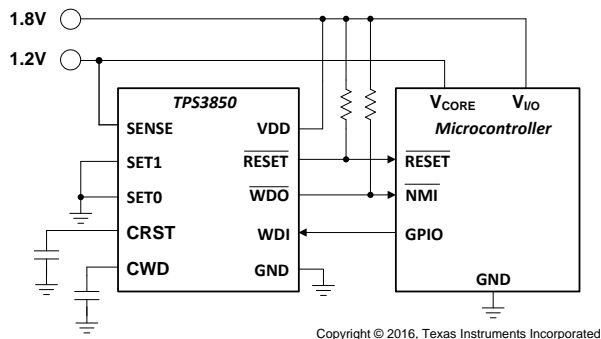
1.8V
1.2V
TPS3850
SENSE
VDD
SET1
$\overline{\text{RESET}}$
SET0
$\overline{\text{WDO}}$
CRST
WDI
CWD
GND
$V_{CORE}$
$V_{I/O}$
Microcontroller
$\overline{\text{RESET}}$
$\overline{\text{NMI}}$
GPIO
GND
Copyright © 2016, Texas Instruments Incorporated